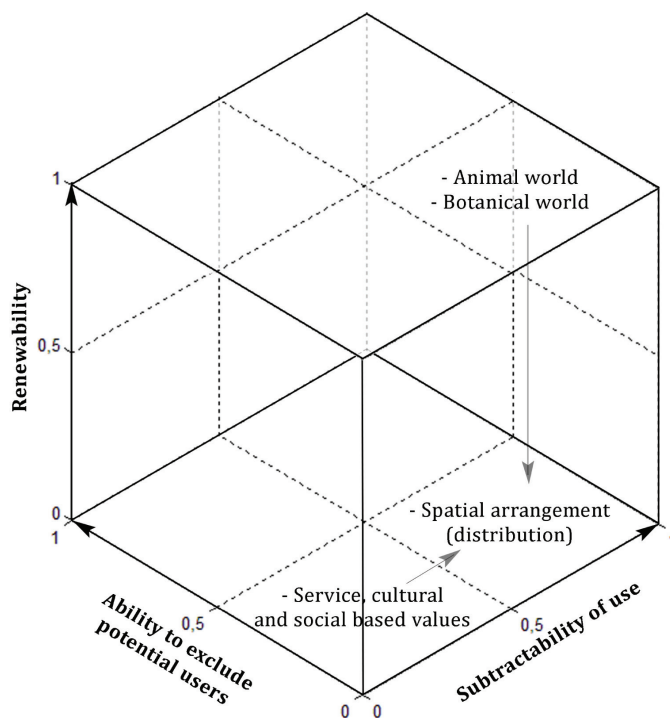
1

0,5

0

Renewability

- Animal world
- Botanical world

- Spatial arrangement (distribution)

- Service, cultural and social based values

1

0,5

0 0

0,5

Ability to exclude potential users

Subtractability of use